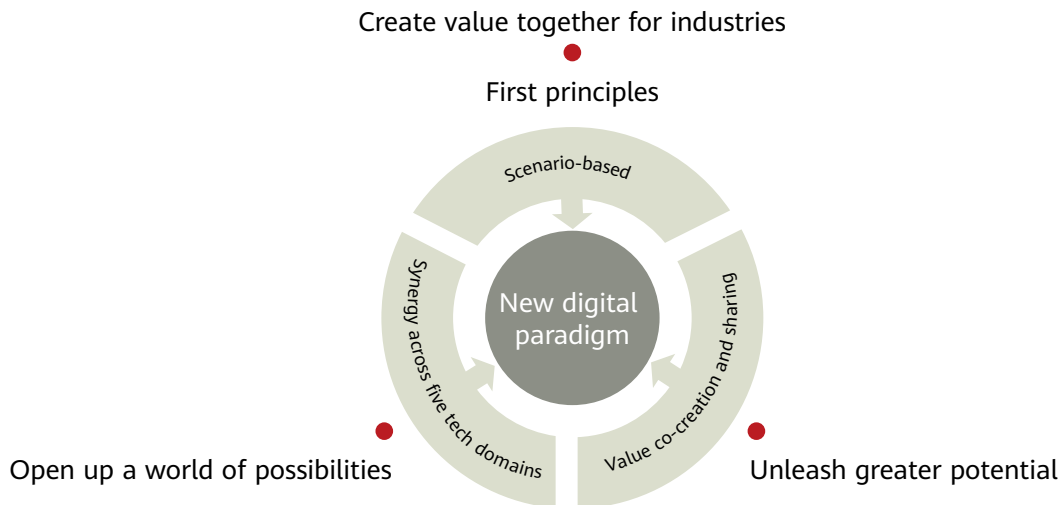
Create value together for industries

First principles

Scenario-based

Synergy across five tech domains

New digital paradigm

Value co-creation and sharing

Open up a world of possibilities

Unleash greater potential